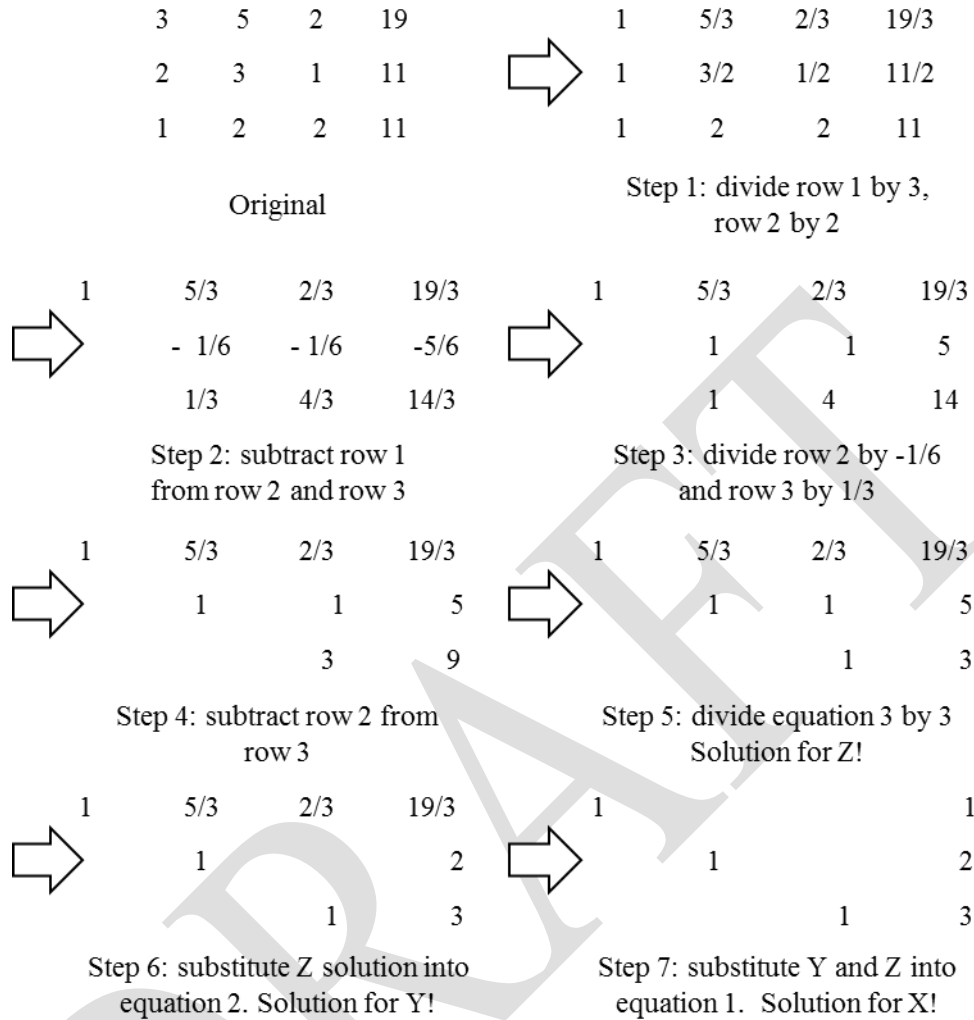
3 5 2 19
2 3 1 11
1 2 2 11

Original

1 5/3 2/3 19/3
1 3/2 1/2 11/2
1 2 2 11

Step 1: divide row 1 by 3, row 2 by 2

1 5/3 2/3 19/3
- 1/6 - 1/6 -5/6
1/3 4/3 14/3

Step 2: subtract row 1 from row 2 and row 3

1 5/3 2/3 19/3
1 1 5
1 4 14

Step 3: divide row 2 by -1/6 and row 3 by 1/3

1 5/3 2/3 19/3
1 1 5
3 9

Step 4: subtract row 2 from row 3

1 5/3 2/3 19/3
1 1 5
1 3

Step 5: divide equation 3 by 3 Solution for Z!

1 5/3 2/3 19/3
1 2
1 3

Step 6: substitute Z solution into equation 2. Solution for Y!

1 1
1 2
1 3

Step 7: substitute Y and Z into equation 1. Solution for X!

DRAFT